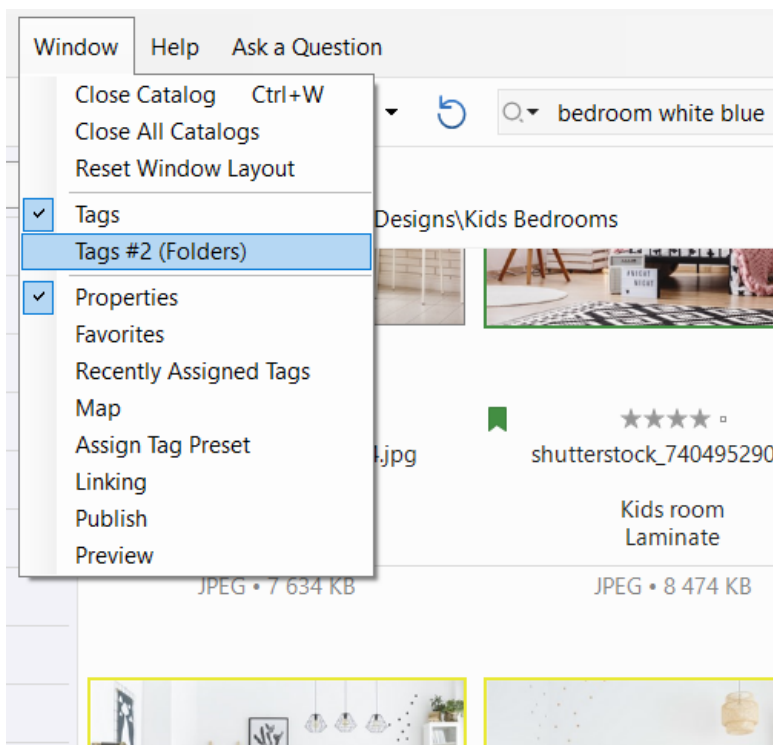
Window Help Ask a Question

Close Catalog Ctrl+W
Close All Catalogs
Reset Window Layout
Tags
Tags #2 (Folders)
Properties
Favorites
Recently Assigned Tags
Map
Assign Tag Preset
Linking
Publish
Preview

bedroom white blue

Designs\Kids Bedrooms

4.jpg

JPEG • 7 634 KB

★★★★ ▫
shutterstock_740495290

Kids room
Laminate

JPEG • 8 474 KB